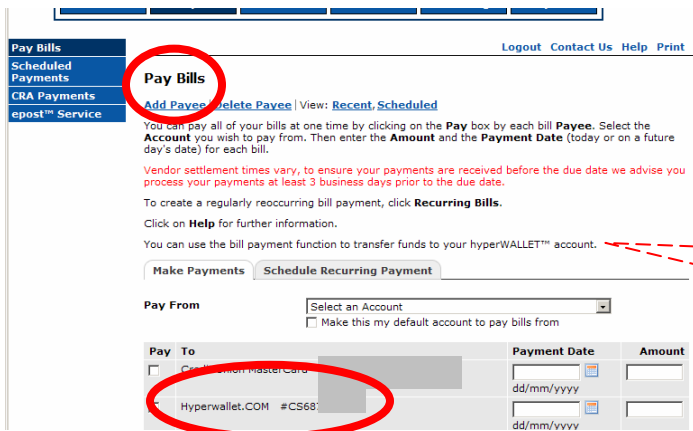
Pay Bills
Scheduled Payments
CRA Payments
epost™ Service

Logout Contact Us Help Print

Pay Bills

Add Payee | Delete Payee | View: Recent, Scheduled

You can pay all of your bills at one time by clicking on the Pay box by each bill Payee. Select the Account you wish to pay from. Then enter the Amount and the Payment Date (today or on a future day's date) for each bill.

Vendor settlement times vary, to ensure your payments are received before the due date we advise you process your payments at least 3 business days prior to the due date.

To create a regularly reoccurring bill payment, click Recurring Bills.

Click on Help for further information.

You can use the bill payment function to transfer funds to your hyperWALLET™ account.

Make Payments | Schedule Recurring Payment

Pay From
Select an Account
Make this my default account to pay bills from

| Pay | To | Payment Date | Amount |
|---|---|---|---|
| | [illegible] MasterCard | dd/mm/yyyy | |
| | Hyperwallet.COM #CS68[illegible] | dd/mm/yyyy | |